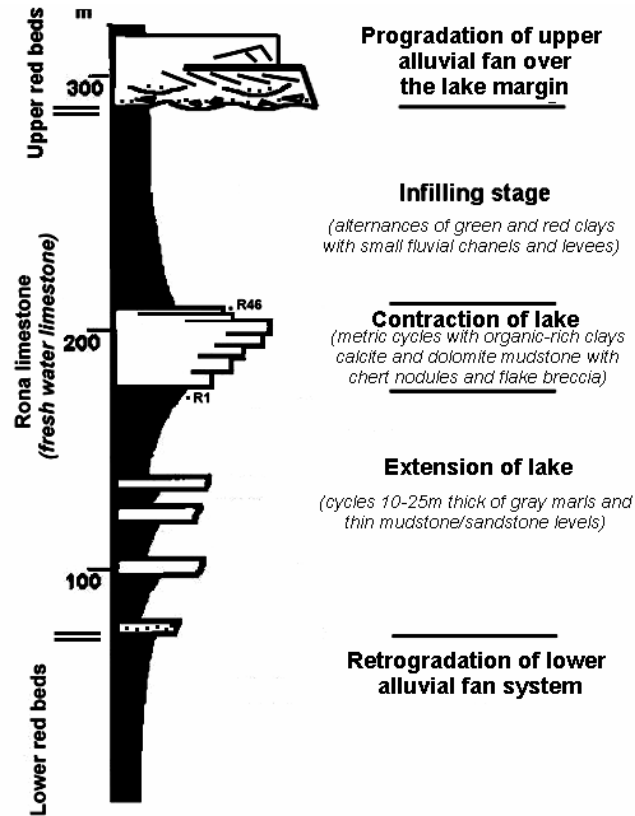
m

300

200

100

Upper red beds

Rona limestone (fresh water limestone)

Lower red beds

R46

R1

Progradation of upper alluvial fan over the lake margin

Infilling stage

(alternances of green and red clays with small fluvial chanels and levees)

Contraction of lake

(metric cycles with organic-rich clays calcite and dolomite mudstone with chert nodules and flake breccia)

Extension of lake

(cycles 10-25m thick of gray marls and thin mudstone/sandstone levels)

Retrogradation of lower alluvial fan system